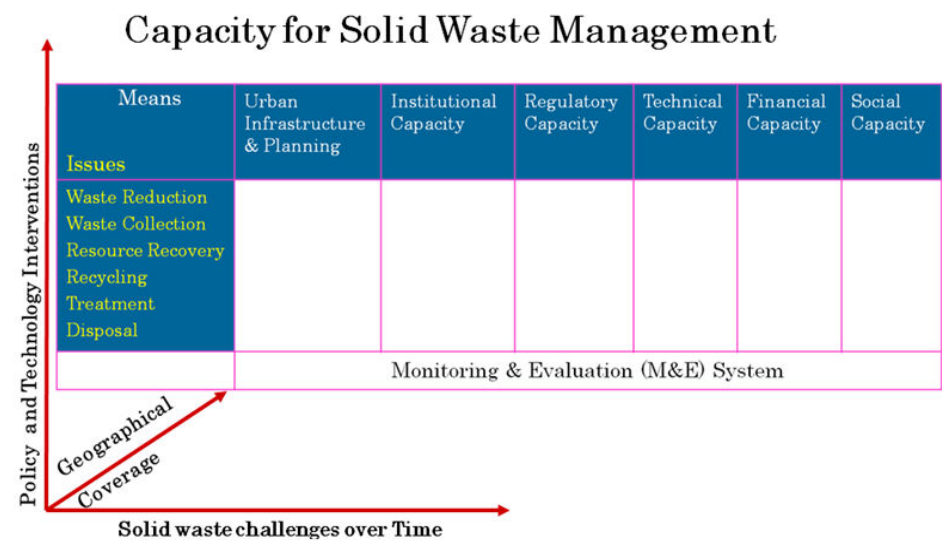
Capacity for Solid Waste Management

| Means / Issues | Urban Infrastructure & Planning | Institutional Capacity | Regulatory Capacity | Technical Capacity | Financial Capacity | Social Capacity |
|---|---|---|---|---|---|---|
| Waste Reduction<br>Waste Collection<br>Resource Recovery<br>Recycling<br>Treatment<br>Disposal | | | | | | |
| | Monitoring & Evaluation (M&E) System | | | | | |

Policy and Technology Interventions

Geographical Coverage

Solid waste challenges over Time